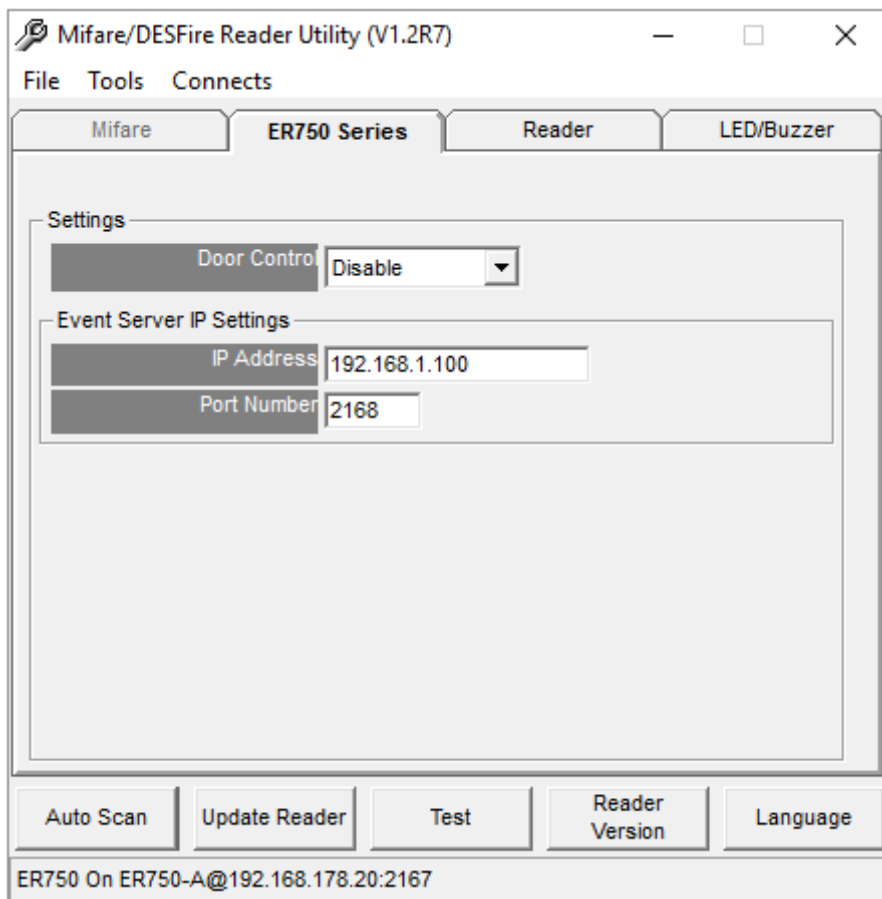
Mifare/DESFire Reader Utility (V1.2R7)

File Tools Connects

Mifare
ER750 Series
Reader
LED/Buzzer

Settings

Door Control Disable

Event Server IP Settings

IP Address 192.168.1.100

Port Number 2168

Auto Scan
Update Reader
Test
Reader Version
Language

ER750 On ER750-A@192.168.178.20:2167